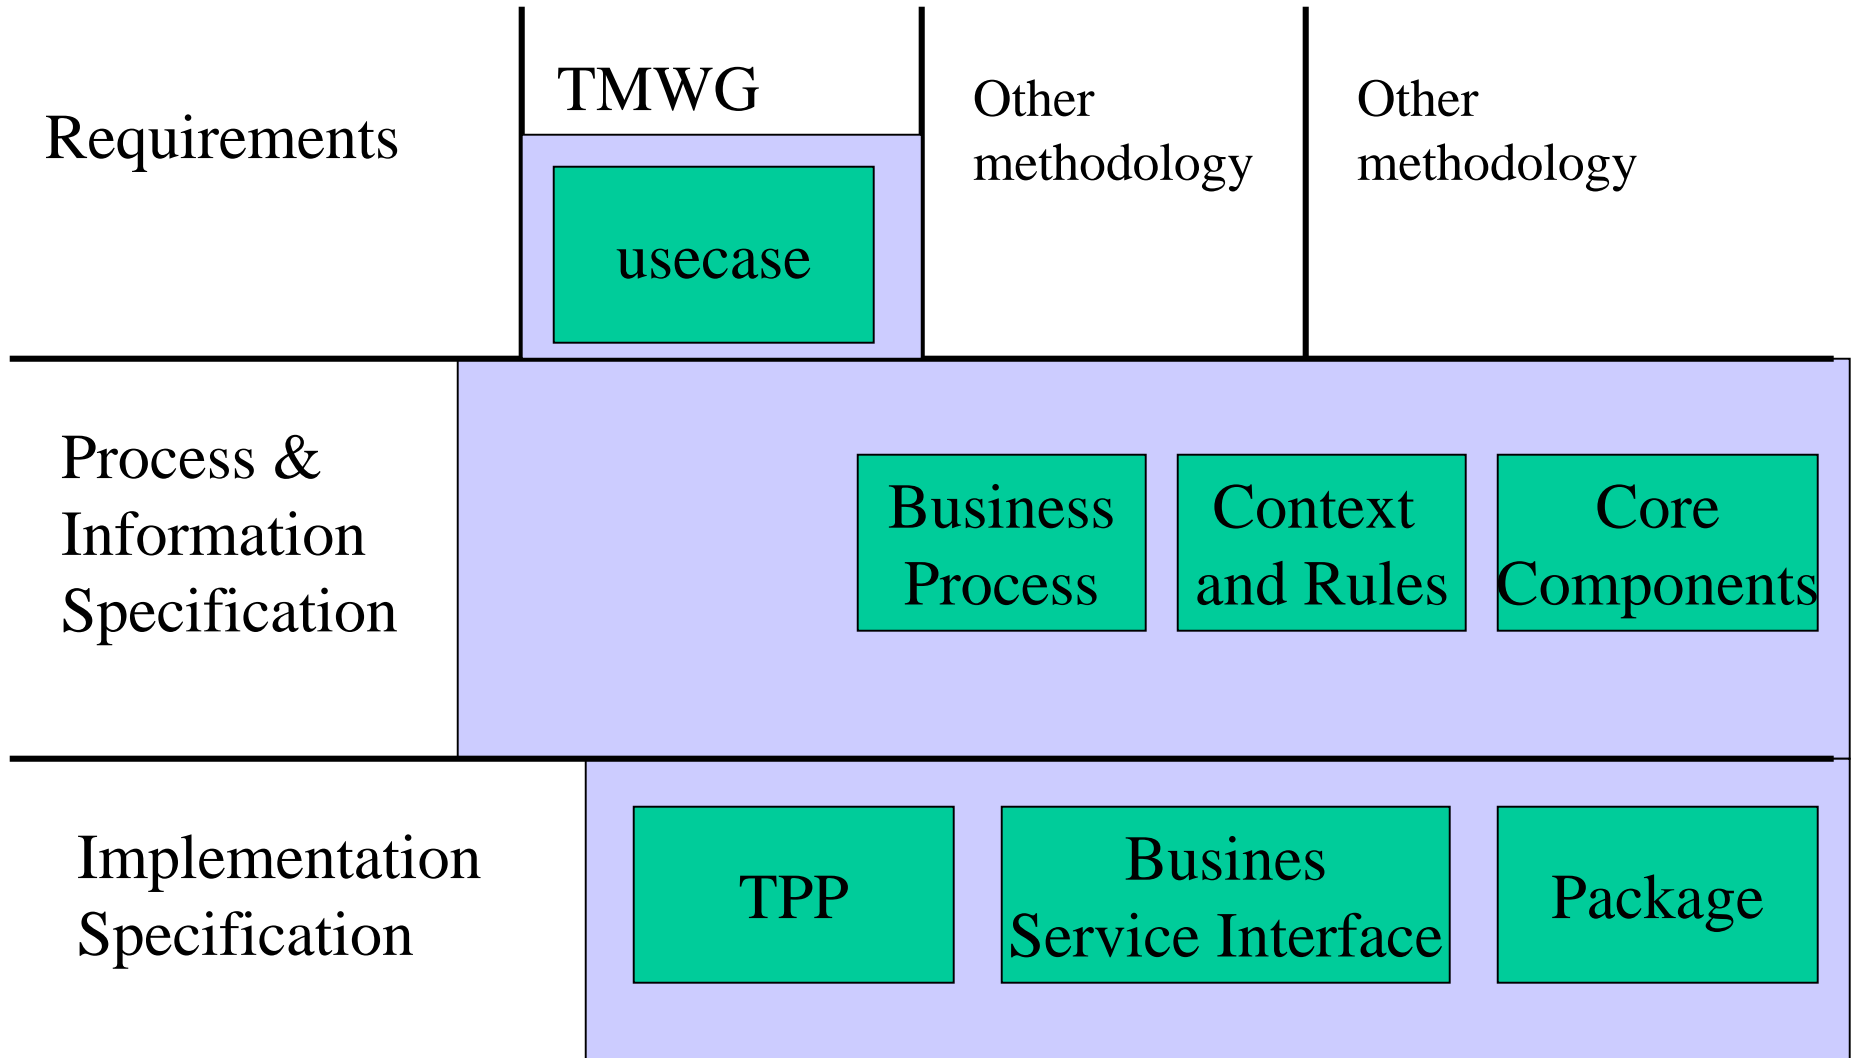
Requirements

TMWG

usecase

Other methodology

Other methodology

Process & Information Specification

Business Process

Context and Rules

Core Components

Implementation Specification

TPP

Busines Service Interface

Package